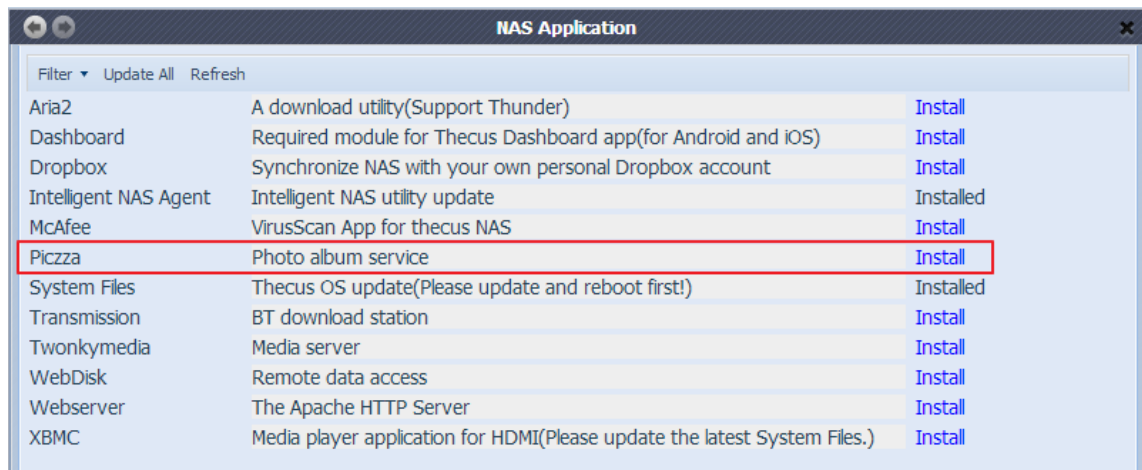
NAS Application

Filter ▾ Update All Refresh

| | | |
|---|---|---|
| Aria2 | A download utility(Support Thunder) | Install |
| Dashboard | Required module for Thecus Dashboard app(for Android and iOS) | Install |
| Dropbox | Synchronize NAS with your own personal Dropbox account | Install |
| Intelligent NAS Agent | Intelligent NAS utility update | Installed |
| McAfee | VirusScan App for thecus NAS | Install |
| Piczza | Photo album service | Install |
| System Files | Thecus OS update(Please update and reboot first!) | Installed |
| Transmission | BT download station | Install |
| Twonkymedia | Media server | Install |
| WebDisk | Remote data access | Install |
| Webserver | The Apache HTTP Server | Install |
| XBMC | Media player application for HDMI(Please update the latest System Files.) | Install |